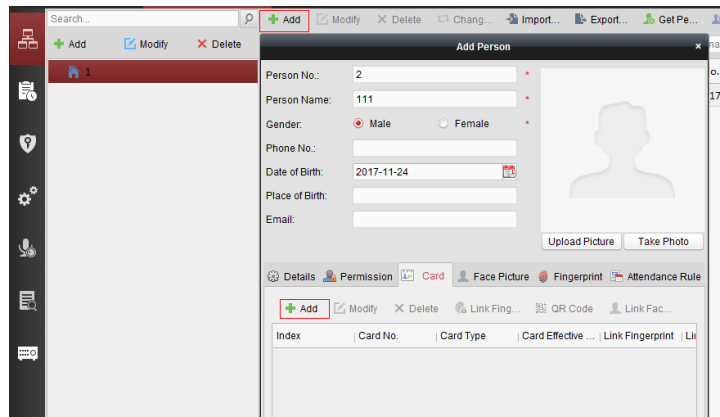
Search...

Add Modify Delete

1

Add Modify Delete Chang... Import... Export... Get Pe...

Add Person

Person No.: 2 *

Person Name: 111 *

Gender: Male Female *

Phone No.:

Date of Birth: 2017-11-24

Place of Birth:

Email:

Upload Picture Take Photo

Details Permission Card Face Picture Fingerprint Attendance Rule

Add Modify Delete Link Fing... QR Code Link Fac...

| Index | Card No. | Card Type | Card Effective ... | Link Fingerprint | Li |
|---|---|---|---|---|---|

o.

17